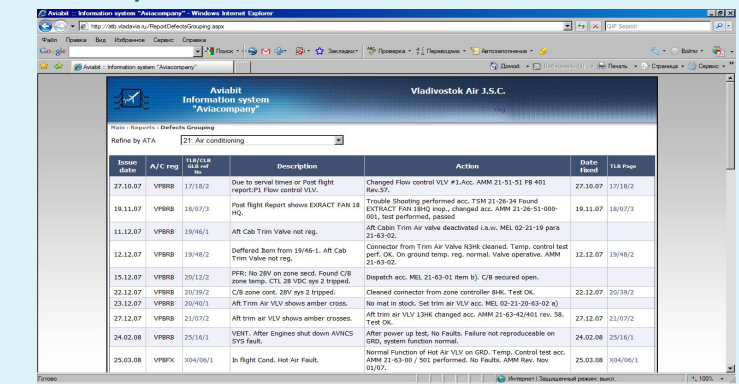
Aviabit : Information system "Aviacompany" - Windows Internet Explorer

http://atb.vladavia.ru/ReportDefectsGrouping.aspx

Файл Правка Вид Избранное Сервис Справка

Google Поиск Закладки Проверка Переводчик Автозаполнение Войти

Aviabit : Information system "Aviacompany"

Домой Печать Страница Сервис

Aviabit
Information system
"Aviacompany"

Vladivostok Air J.S.C.

Main › Reports › Defects Grouping

Refine by ATA 21: Air conditioning

| Issue date | A/C reg | TLB/CLB GLB ref No | Description | Action | Date fixed | TLB Page |
|---|---|---|---|---|---|---|
| 27.10.07 | VPBRB | 17/18/2 | Due to serval times or Post flight report:F1 Flow control VLV. | Changed Flow control VLV #1.Acc. AMM 21-51-51 PB 401 Rev.57. | 27.10.07 | 17/18/2 |
| 19.11.07 | VPBRB | 18/07/3 | Post flight Report shows EXRACT FAN 18 HQ. | Trouble Shooting performed acc. TSM 21-26-34 Found EXTRACT FAN 18HQ inop., changed acc. AMM 21-26-51-000-001, test performed, passed | 19.11.07 | 18/07/3 |
| 11.12.07 | VPBRB | 19/46/1 | Aft Cab Trim Valve not reg. | Aft Cabin Trim Air valve deactivated i.a.w. MEL 02-21-19 para 21-63-02. | | |
| 12.12.07 | VPBRB | 19/48/2 | Deffered Item from 19/46-1. Aft Cab Trim Valve not reg. | Connector from Trim Air Valve N3Hk cleaned. Temp. control test perf. OK. On ground temp. reg. normal. Valve operative. AMM 21-63-02. | 12.12.07 | 19/48/2 |
| 15.12.07 | VPBRB | 20/12/2 | PFR: No 28V on zone secd. Found C/8 zone temp. CTL 28 VDC sys 2 tripped. | Dispatch acc. MEL 21-63-01 item b). C/8 secured open. | | |
| 22.12.07 | VPBRB | 20/39/2 | C/8 zone cont. 28V sys 2 tripped. | Cleaned connector from zone controller 8HK. Test OK. | 22.12.07 | 20/39/2 |
| 23.12.07 | VPBRB | 20/40/1 | Aft Trim Air VLV shows amber cross. | No mat in stock. Set trim air VLV acc. MEL 02-21-20-63-02 a) | | |
| 27.12.07 | VPBRB | 21/07/2 | Aft trim air VLV shows amber cross. | Aft trim air VLV 13HK changed acc. AMM 21-63-42/401 rev. 58. Test OK. | 27.12.07 | 21/07/2 |
| 24.02.08 | VPBRB | 25/16/1 | VENT. After Engines shut down AVNCS SYS fault. | After power up test, No Faults. Failure not reproduceable on GRD, system function normal. | 24.02.08 | 25/16/1 |
| 25.03.08 | VPBFX | X04/06/1 | In flight Cond. Hot Air Fault. | Normal Function of Hot Air VLV on GRD. Temp. Control test acc. AMM 21-63-00 / 501 performed. No Faults. AMM Rev. Nov 01/07. | 25.03.08 | X04/06/1 |

Готово

Интернет | Защищенный режим: выкл.

100%